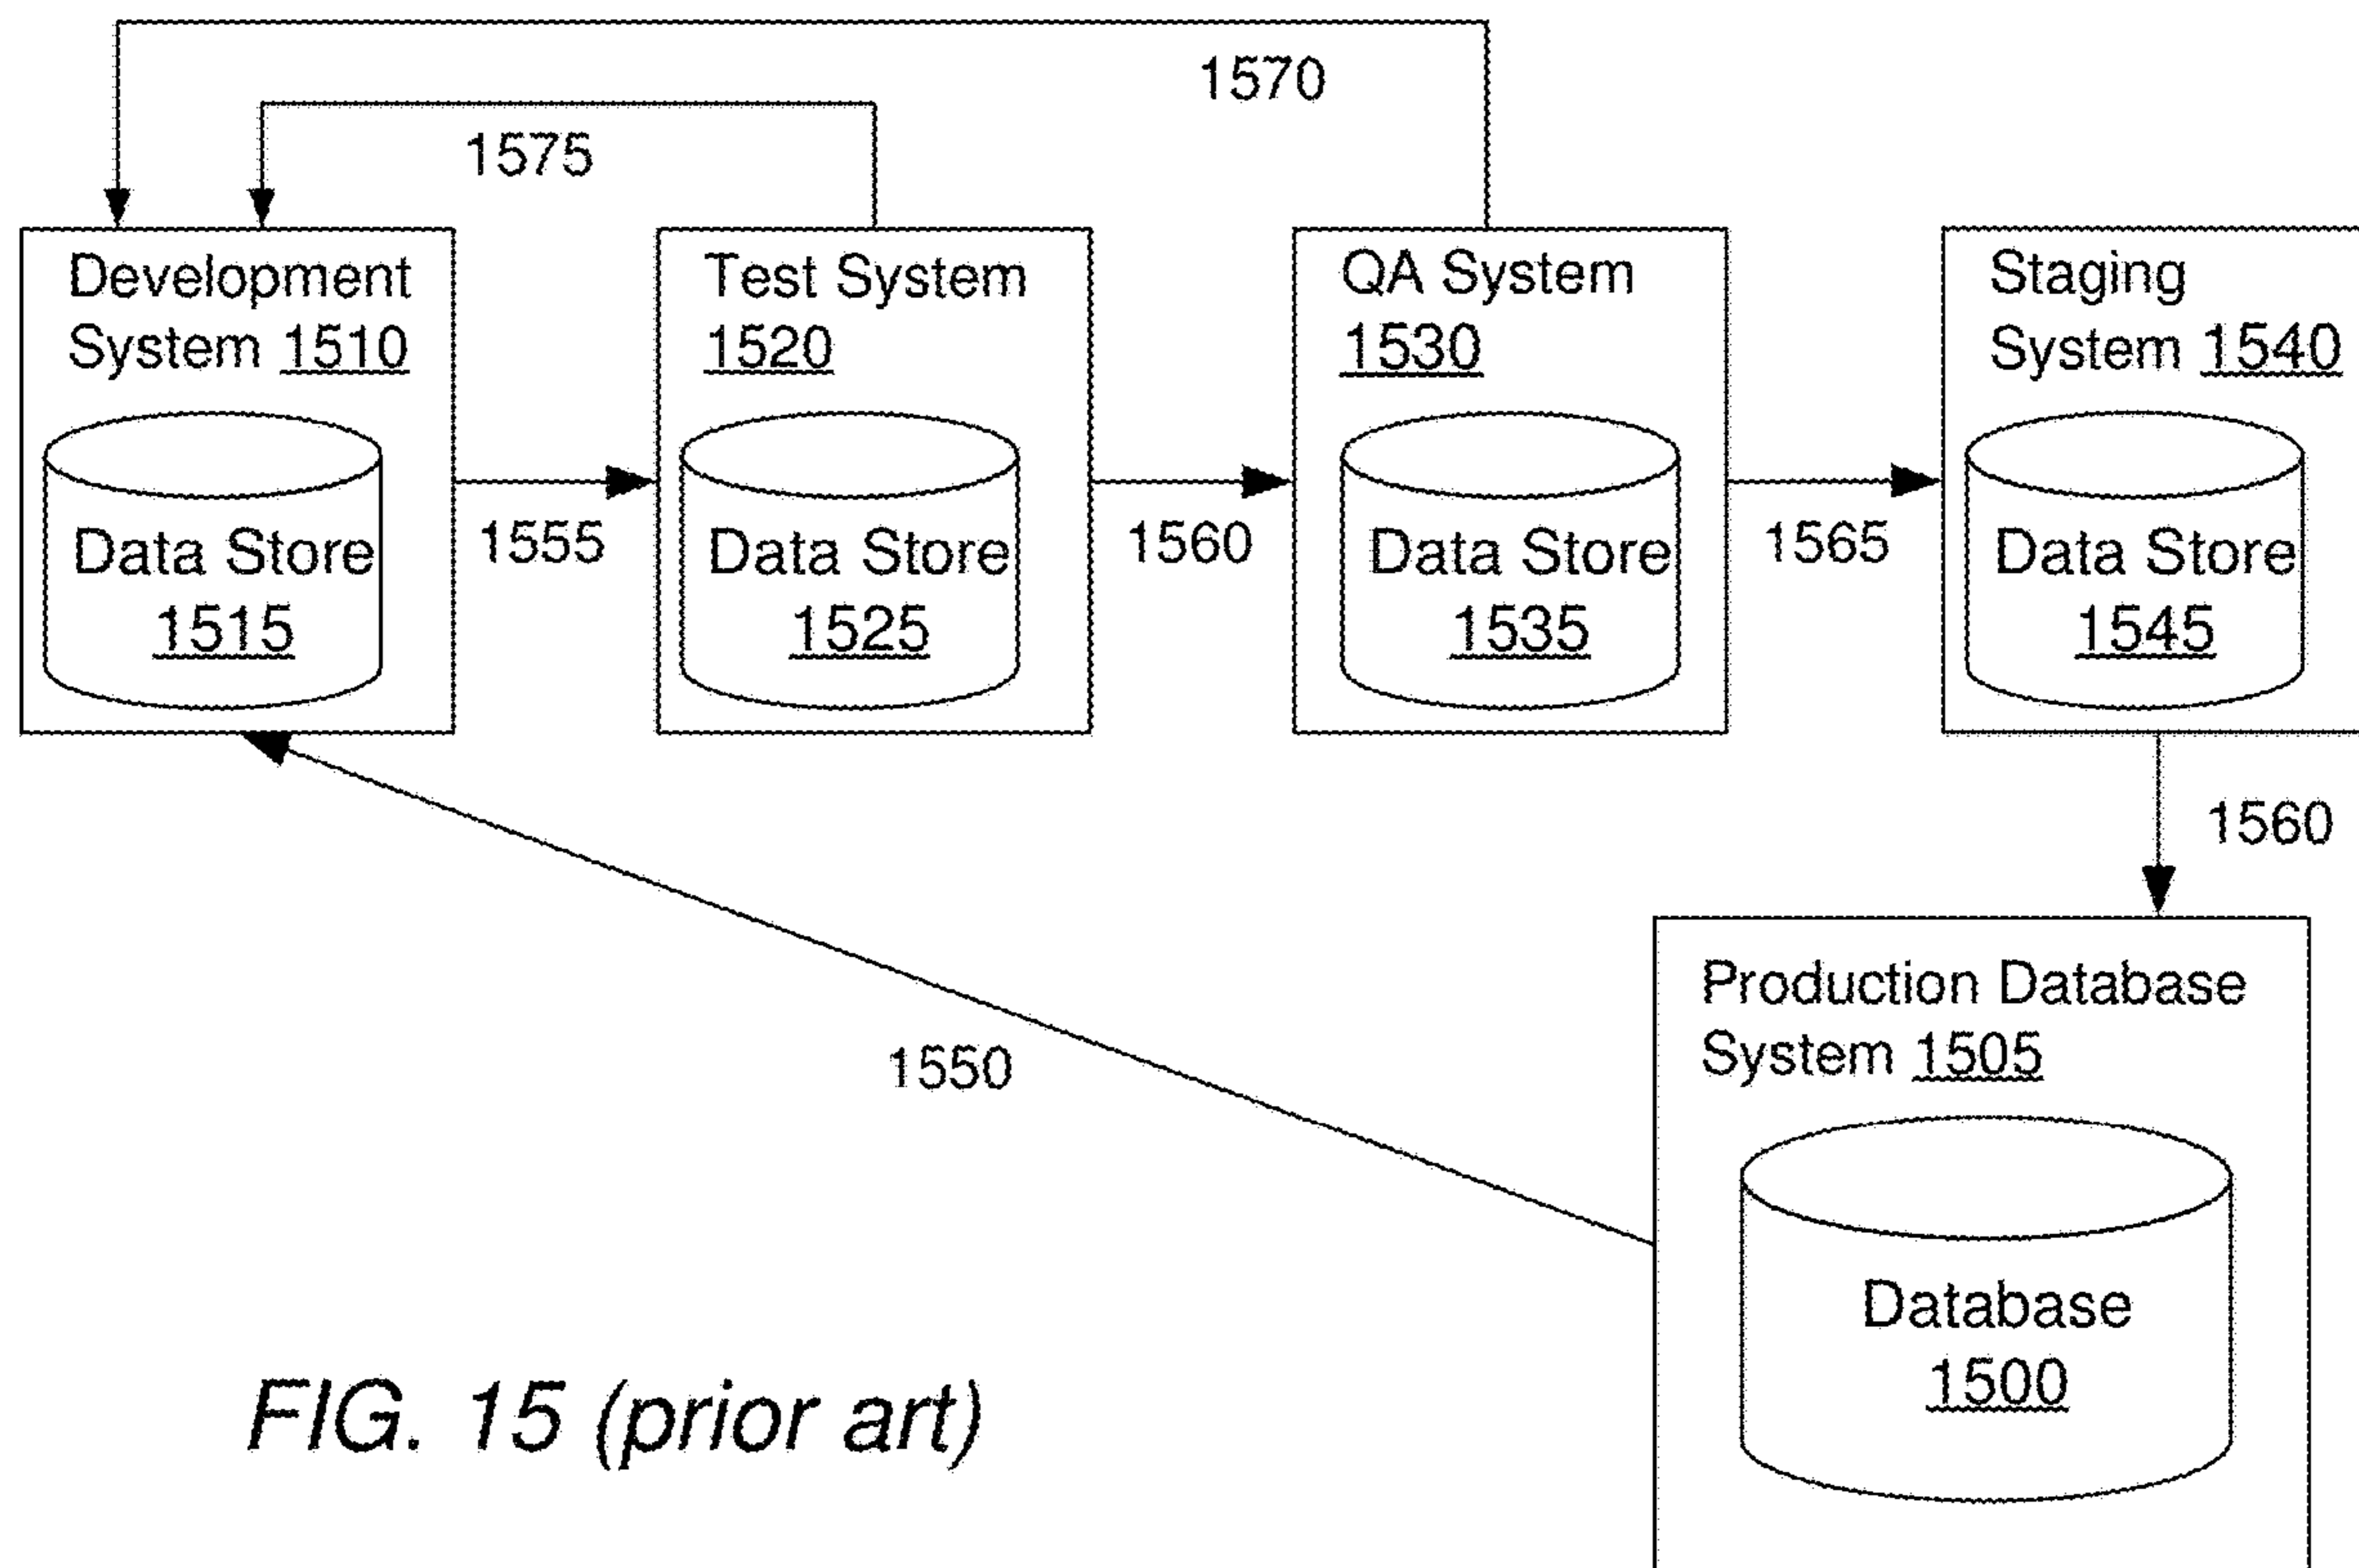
1570

1575

Development System 1510

Data Store 1515

1555

Test System 1520

Data Store 1525

1560

QA System 1530

Data Store 1535

1565

Staging System 1540

Data Store 1545

1560

Production Database System 1505

Database 1500

1550

FIG. 15 (prior art)